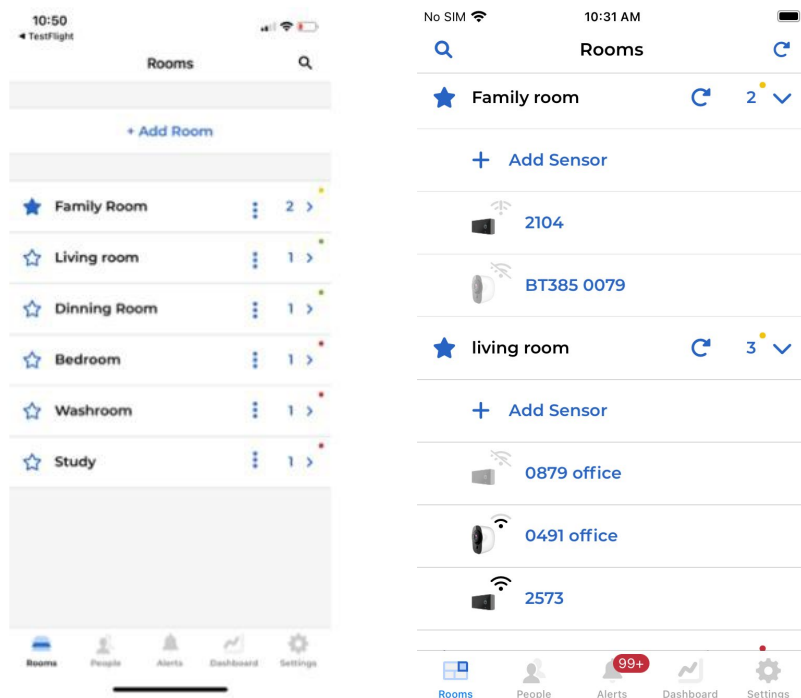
10:50
◄ TestFlight

Rooms

+ Add Room

Family Room 2 >
Living room 1 >
Dinning Room 1 >
Bedroom 1 >
Washroom 1 >
Study 1 >

Rooms People Alerts Dashboard Settings

No SIM 10:31 AM

Rooms

Family room 2
+ Add Sensor
2104
BT385 0079
living room 3
+ Add Sensor
0879 office
0491 office
2573

Rooms People 99+ Alerts Dashboard Settings